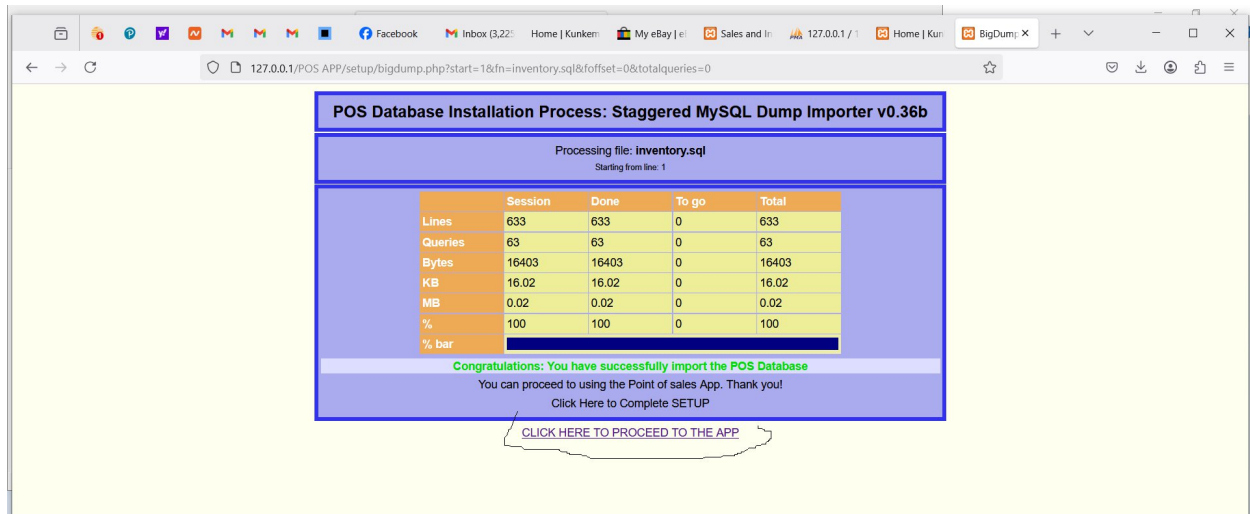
Facebook | Inbox (3,225 | Home | Kunkem | My eBay | el | Sales and In | 127.0.0.1 / 1 | Home | Kun | BigDump ×

127.0.0.1/POS APP/setup/bigdump.php?start=1&fn=inventory.sql&foffset=0&totalqueries=0

POS Database Installation Process: Staggered MySQL Dump Importer v0.36b

Processing file: **inventory.sql**
Starting from line: 1

| | Session | Done | To go | Total |
|---|---|---|---|---|
| Lines | 633 | 633 | 0 | 633 |
| Queries | 63 | 63 | 0 | 63 |
| Bytes | 16403 | 16403 | 0 | 16403 |
| KB | 16.02 | 16.02 | 0 | 16.02 |
| MB | 0.02 | 0.02 | 0 | 0.02 |
| % | 100 | 100 | 0 | 100 |
| % bar | | | | |

Congratulations: You have successfully import the POS Database
You can proceed to using the Point of sales App. Thank you!
Click Here to Complete SETUP

CLICK HERE TO PROCEED TO THE APP